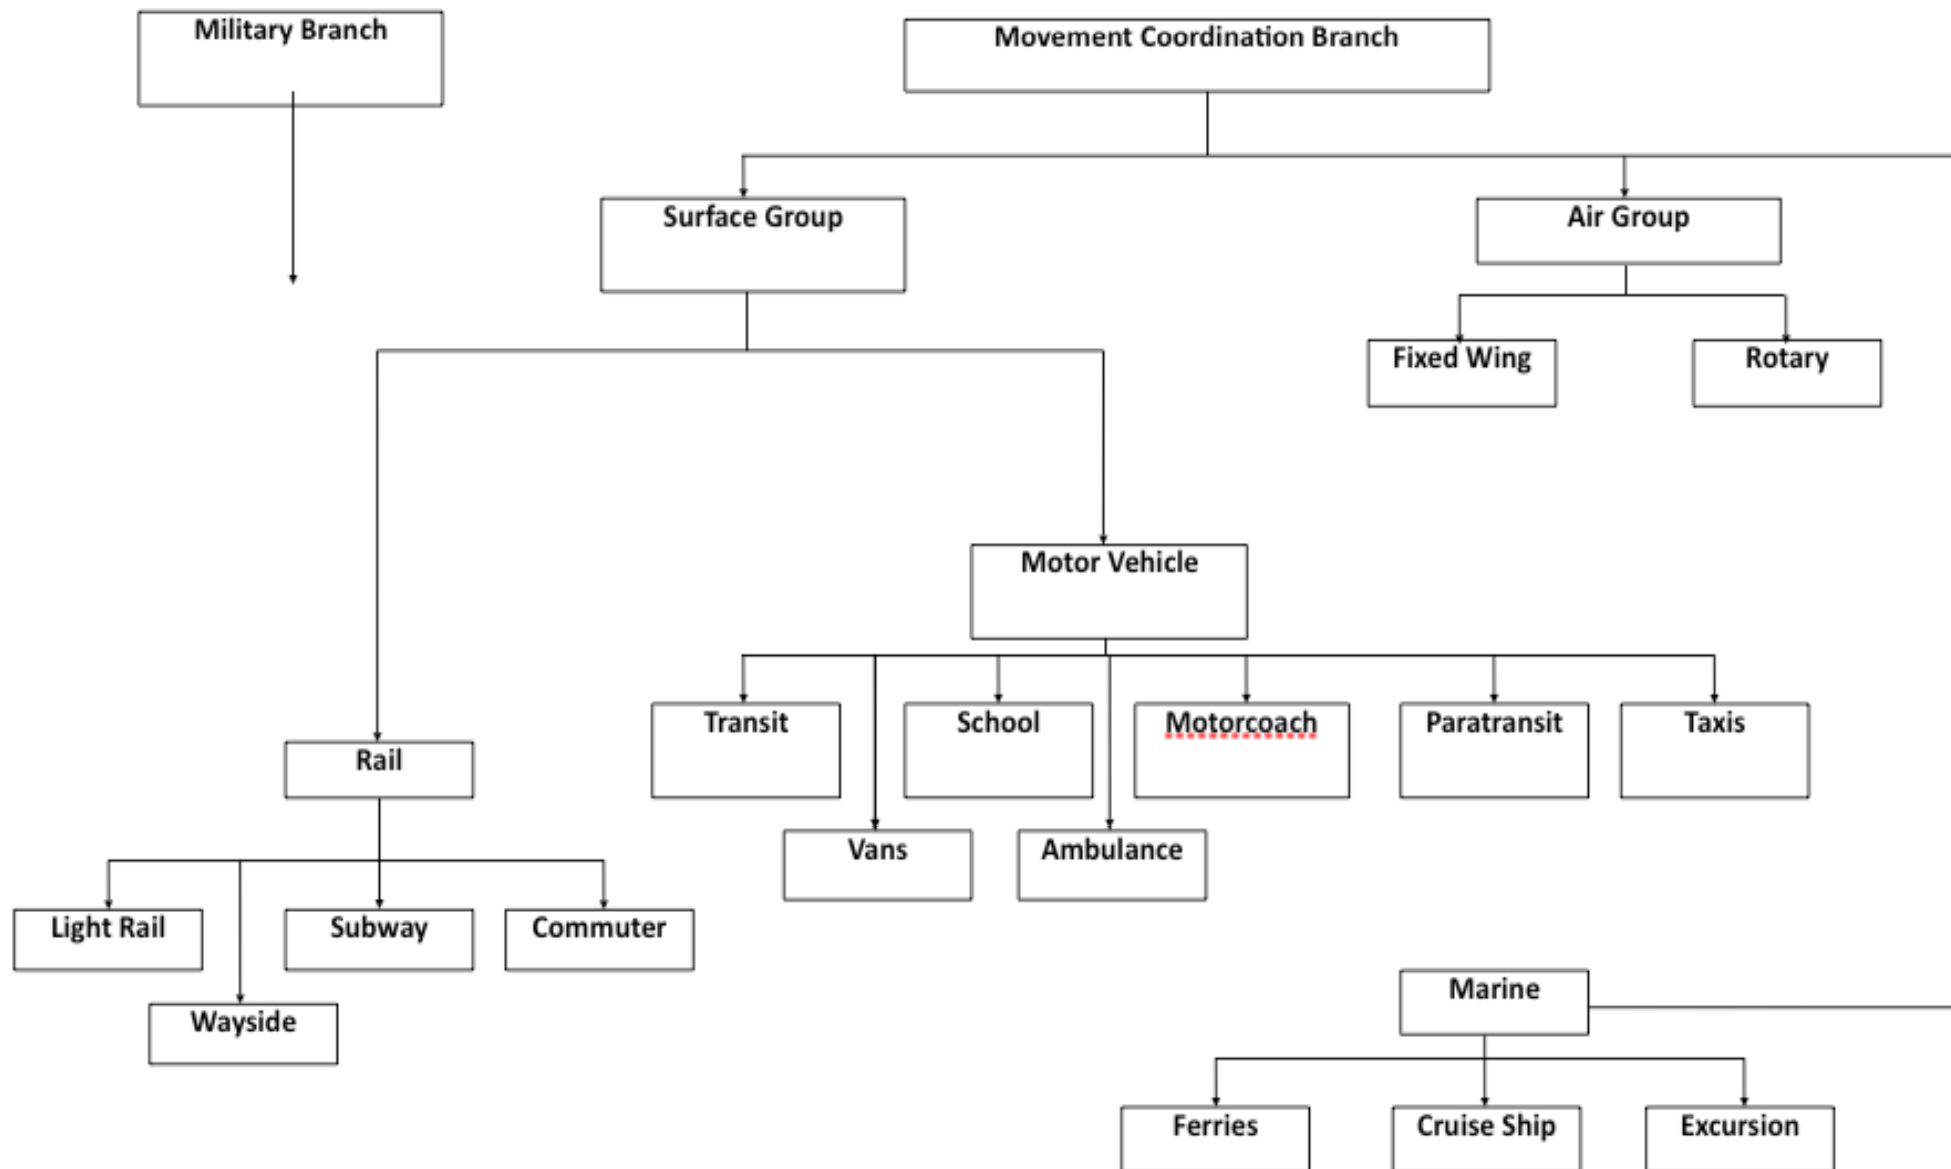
Military Branch

Movement Coordination Branch

Surface Group

Air Group

Fixed Wing

Rotary

Motor Vehicle

Transit

School

Motorcoach

Paratransit

Taxis

Vans

Ambulance

Rail

Light Rail

Subway

Commuter

Wayside

Marine

Ferries

Cruise Ship

Excursion